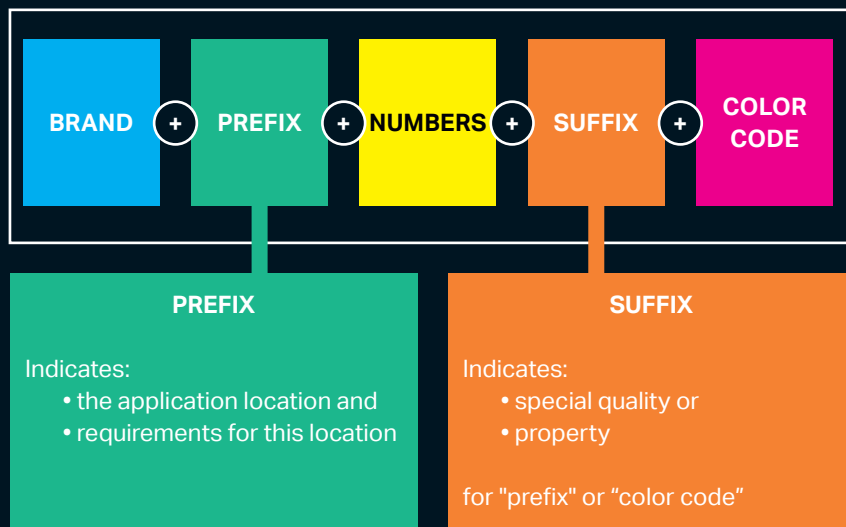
BRAND + PREFIX + NUMBERS + SUFFIX + COLOR CODE

PREFIX

Indicates:
• the application location and
• requirements for this location

SUFFIX

Indicates:
• special quality or
• property

for "prefix" or “color code”